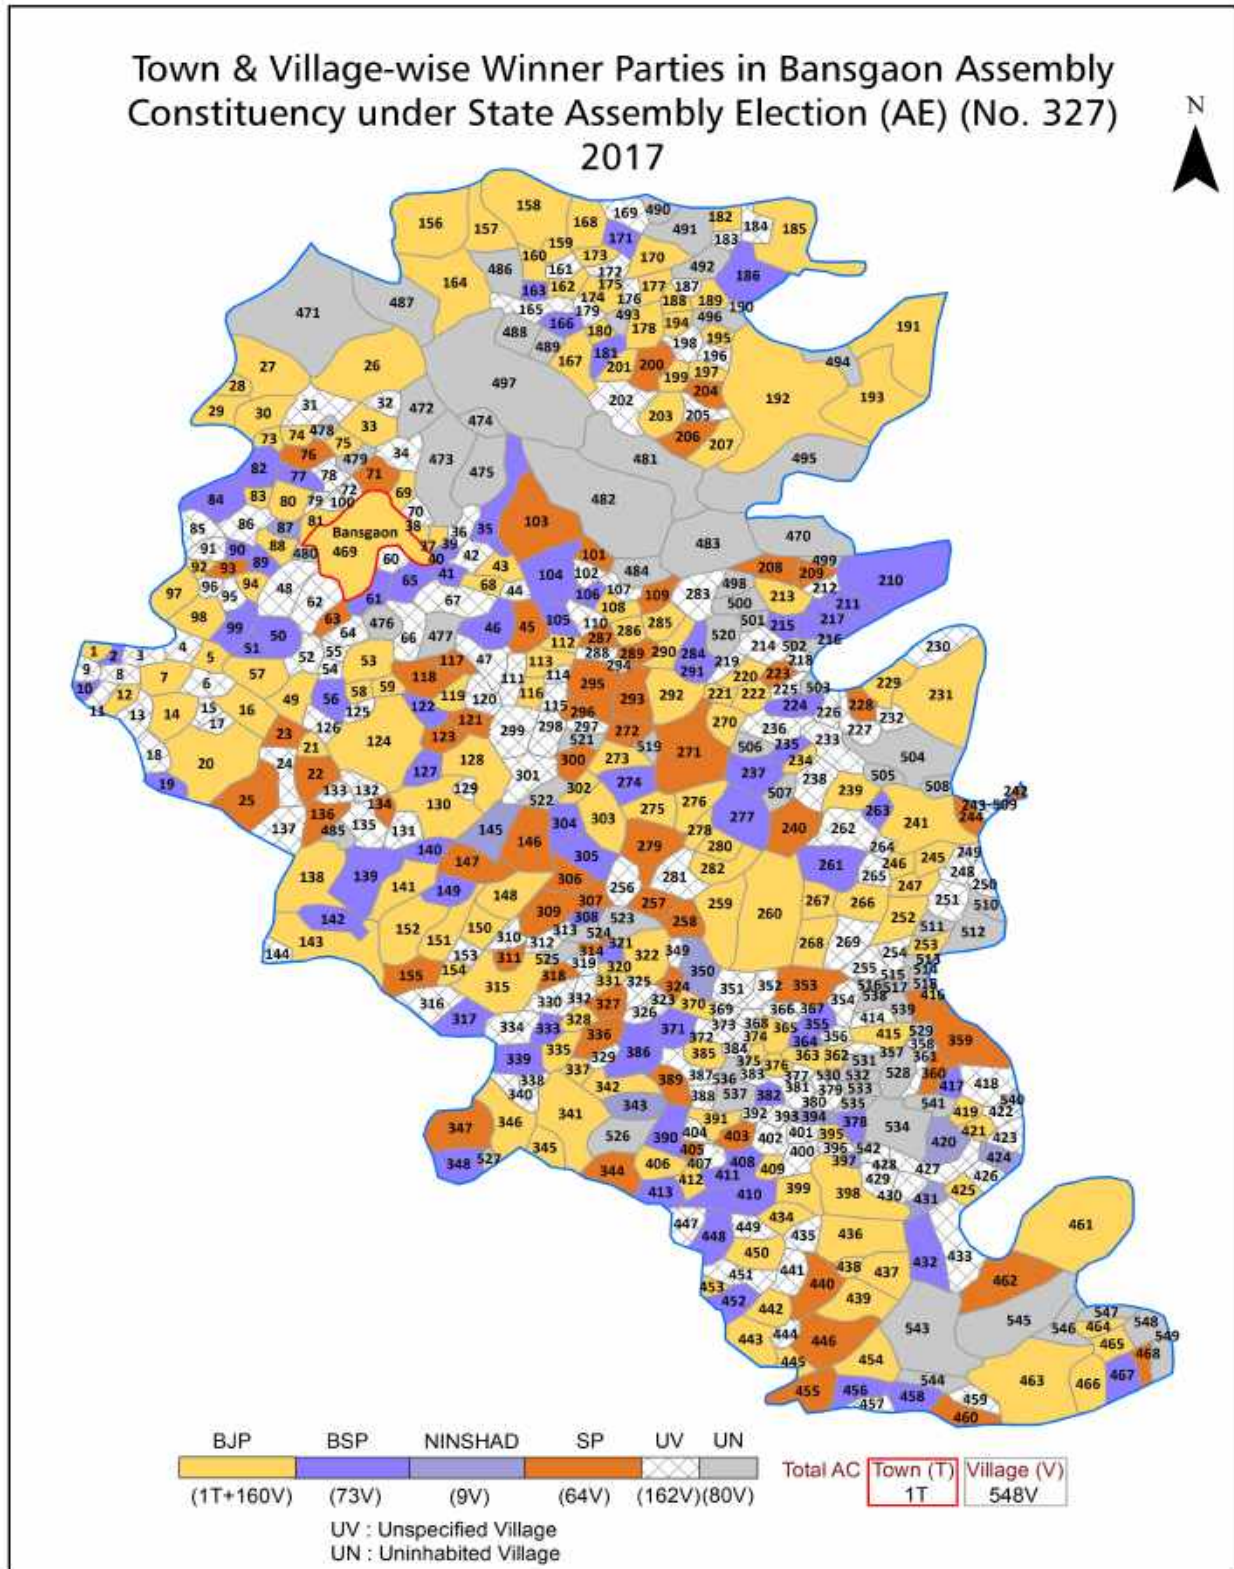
Town & Village-wise Winner Parties in Bansgaon Assembly Constituency under State Assembly Election (AE) (No. 327) 2017

N

Bansgaon 469

| BJP | BSP | NINSHAD | SP | UV | UN |
|---|---|---|---|---|---|
| (1T+160V) | (73V) | (9V) | (64V) | (162V) | (80V) |

| Total AC | Town (T) | Village (V) |
|---|---|---|
| | 1T | 548V |

UV : Unspecified Village
UN : Uninhabited Village